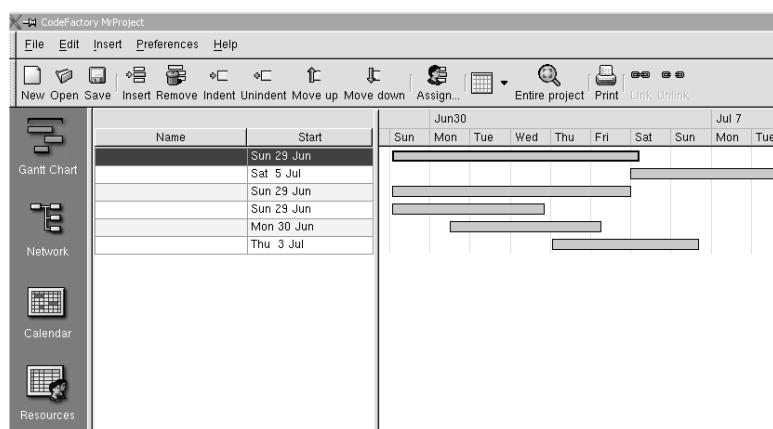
CodeFactory MrProject

File Edit Insert Preferences Help

New Open Save Insert Remove Indent Unindent Move up Move down Assign... Entire project Print Link Unlink

Gantt Chart

Network

Calendar

Resources

| Name | Start |
|---|---|
| | Sun 29 Jun |
| | Sat 5 Jul |
| | Sun 29 Jun |
| | Sun 29 Jun |
| | Mon 30 Jun |
| | Thu 3 Jul |

Jun30 Jul 7

Sun Mon Tue Wed Thu Fri Sat Sun Mon Tue